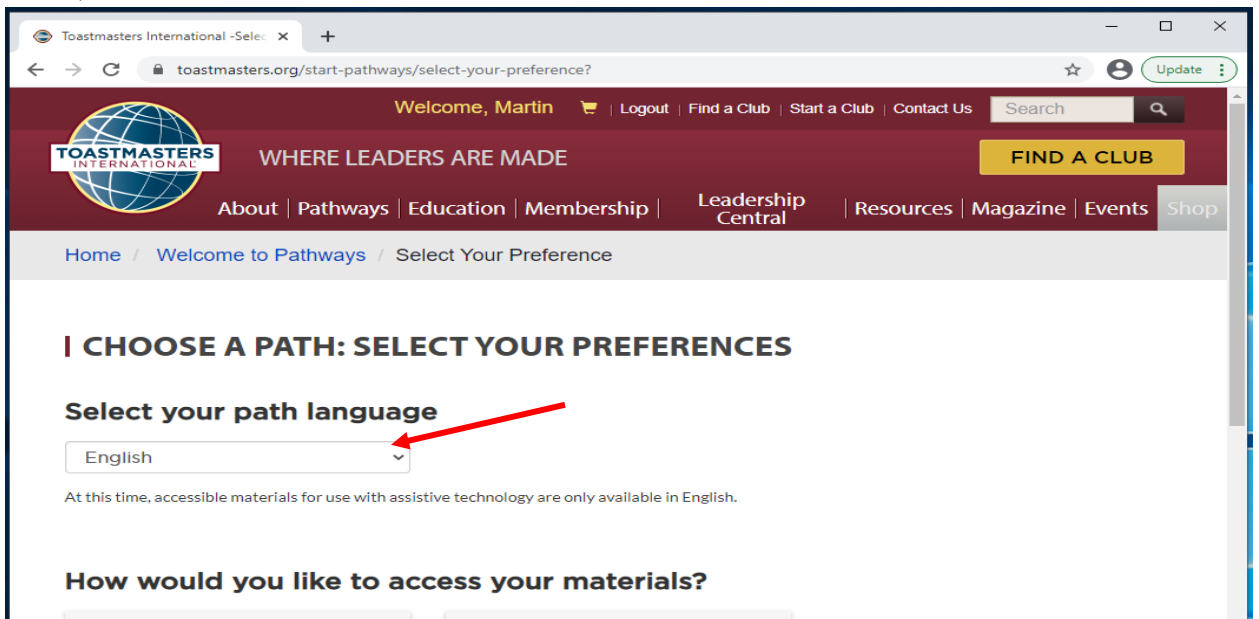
Toastmasters International -Selec ×
+
toastmasters.org/start-pathways/select-your-preference?
Update

TOASTMASTERS INTERNATIONAL

Welcome, Martin | Logout | Find a Club | Start a Club | Contact Us
Search

WHERE LEADERS ARE MADE

FIND A CLUB

About | Pathways | Education | Membership | Leadership Central | Resources | Magazine | Events | Shop

Home / Welcome to Pathways / Select Your Preference

CHOOSE A PATH: SELECT YOUR PREFERENCES

Select your path language

English

At this time, accessible materials for use with assistive technology are only available in English.

How would you like to access your materials?